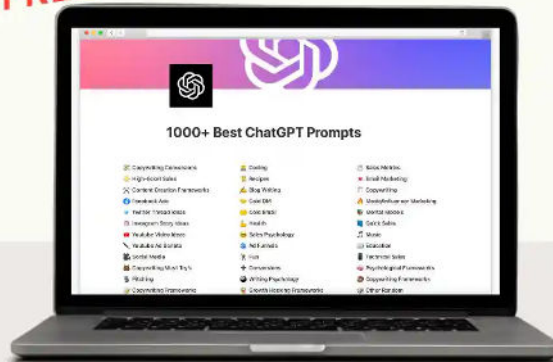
1000+ Best ChatGPT Prompts

Copywriting Conversions
High-ticket Sales
Content Creation Frameworks
Facebook Ads
Twitter Thread Ideas
Instagram Story Ideas
Youtube Video Ideas
Youtube Ad Scripts
Social Media
Copywriting Mad Tips
Pitching
Copywriting Frameworks

Coding
Recipes
Blog Writing
Cold DM
Cold Email
Health
Sales Psychology
Ad Funnels
Fun
Conversions
Writing Psychology
Growth Hacking Frameworks

Sales Metrics
Email Marketing
Copywriting
Web/Influencer Marketing
Mental Models
Quick Sales
Music
Education
Technical Sales
Psychological Frameworks
Copywriting Frameworks
Other Random